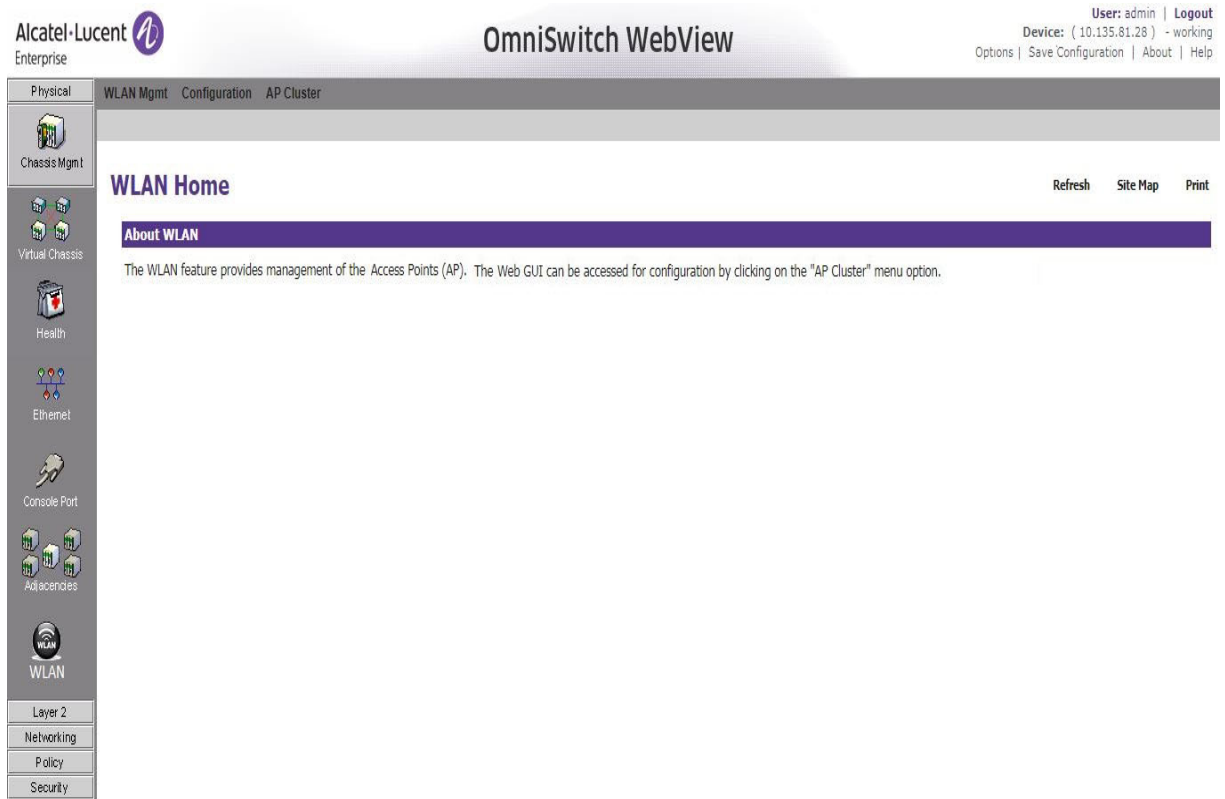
Alcatel·Lucent
Enterprise

OmniSwitch WebView

User: admin | Logout
Device: ( 10.135.81.28 ) - working
Options | Save Configuration | About | Help

Physical
Chassis Mgmt
Virtual Chassis
Health
Ethernet
Console Port
Adjacencies
WLAN
WLAN
Layer 2
Networking
Policy
Security

WLAN Mgmt Configuration AP Cluster

WLAN Home

Refresh Site Map Print

About WLAN

The WLAN feature provides management of the Access Points (AP). The Web GUI can be accessed for configuration by clicking on the "AP Cluster" menu option.